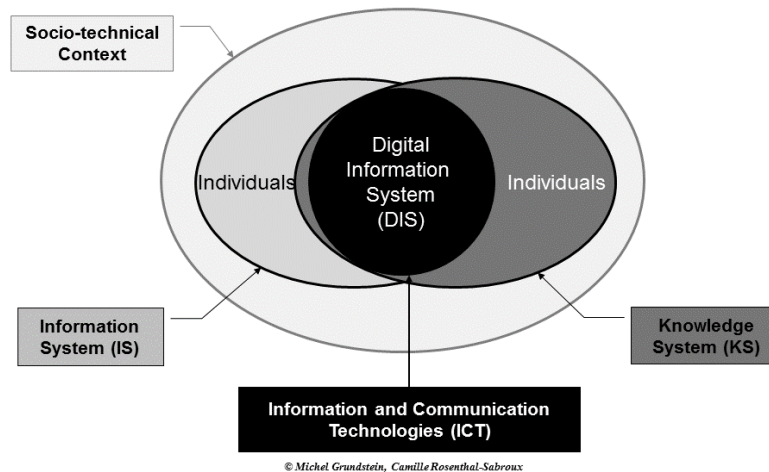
Socio-technical Context

Individuals

Digital Information System (DIS)

Individuals

Information System (IS)

Knowledge System (KS)

Information and Communication Technologies (ICT)

© Michel Grundstein, Camille Rosenthal-Sabroux